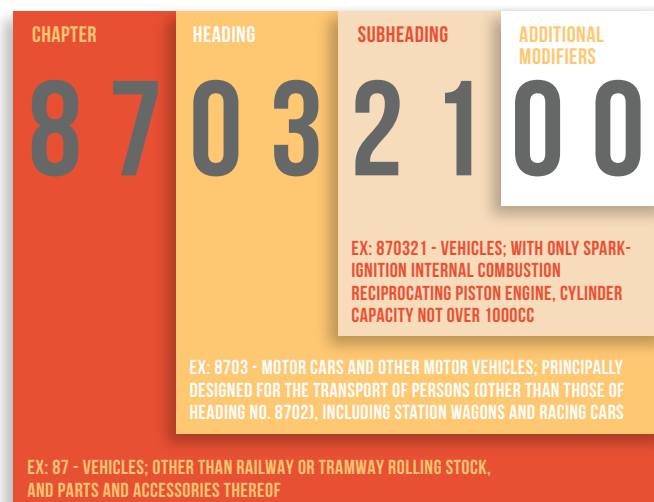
CHAPTER

HEADING

SUBHEADING

ADDITIONAL MODIFIERS

8 7 0 3 2 1 0 0

EX: 870321 - VEHICLES; WITH ONLY SPARK-IGNITION INTERNAL COMBUSTION RECIPROCATING PISTON ENGINE, CYLINDER CAPACITY NOT OVER 1000CC

EX: 8703 - MOTOR CARS AND OTHER MOTOR VEHICLES; PRINCIPALLY DESIGNED FOR THE TRANSPORT OF PERSONS (OTHER THAN THOSE OF HEADING NO. 8702), INCLUDING STATION WAGONS AND RACING CARS

EX: 87 - VEHICLES; OTHER THAN RAILWAY OR TRAMWAY ROLLING STOCK, AND PARTS AND ACCESSORIES THEREOF